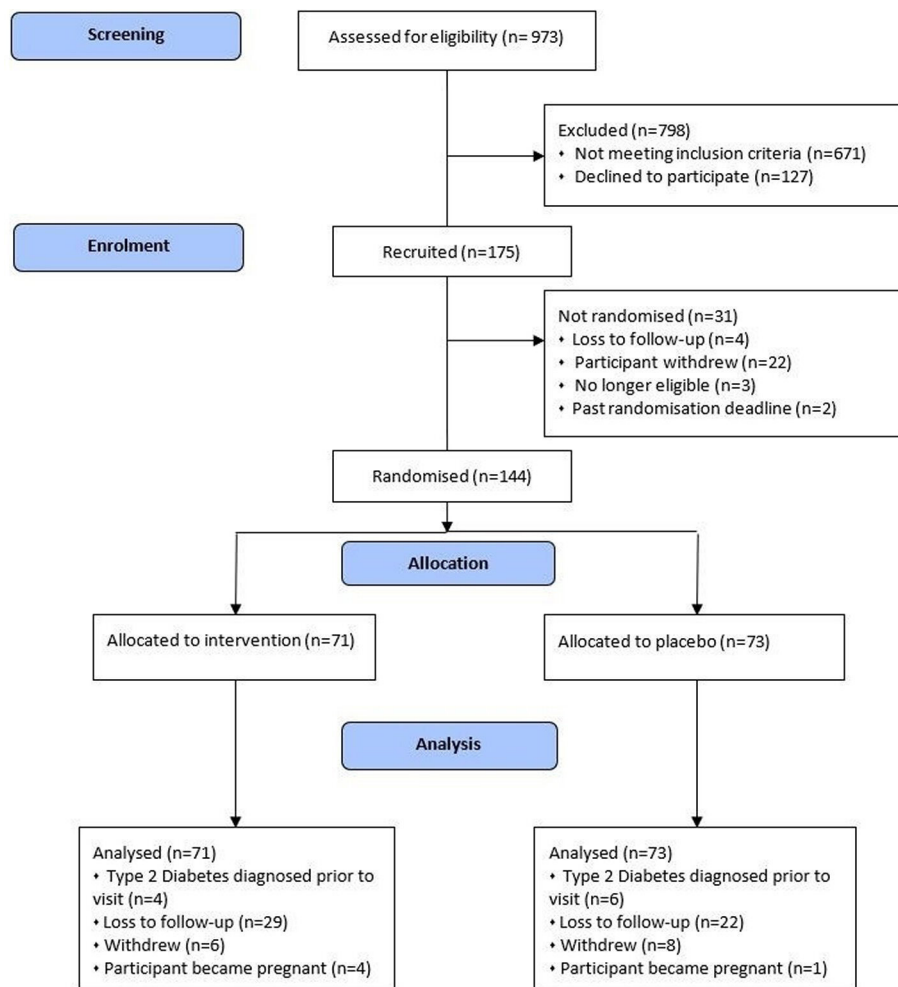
Screening

Assessed for eligibility (n= 973)

Excluded (n=798)
• Not meeting inclusion criteria (n=671)
• Declined to participate (n=127)

Enrolment

Recruited (n=175)

Not randomised (n=31)
• Loss to follow-up (n=4)
• Participant withdrew (n=22)
• No longer eligible (n=3)
• Past randomisation deadline (n=2)

Randomised (n=144)

Allocation

Allocated to intervention (n=71)

Allocated to placebo (n=73)

Analysis

Analysed (n=71)
• Type 2 Diabetes diagnosed prior to visit (n=4)
• Loss to follow-up (n=29)
• Withdrew (n=6)
• Participant became pregnant (n=4)

Analysed (n=73)
• Type 2 Diabetes diagnosed prior to visit (n=6)
• Loss to follow-up (n=22)
• Withdrew (n=8)
• Participant became pregnant (n=1)